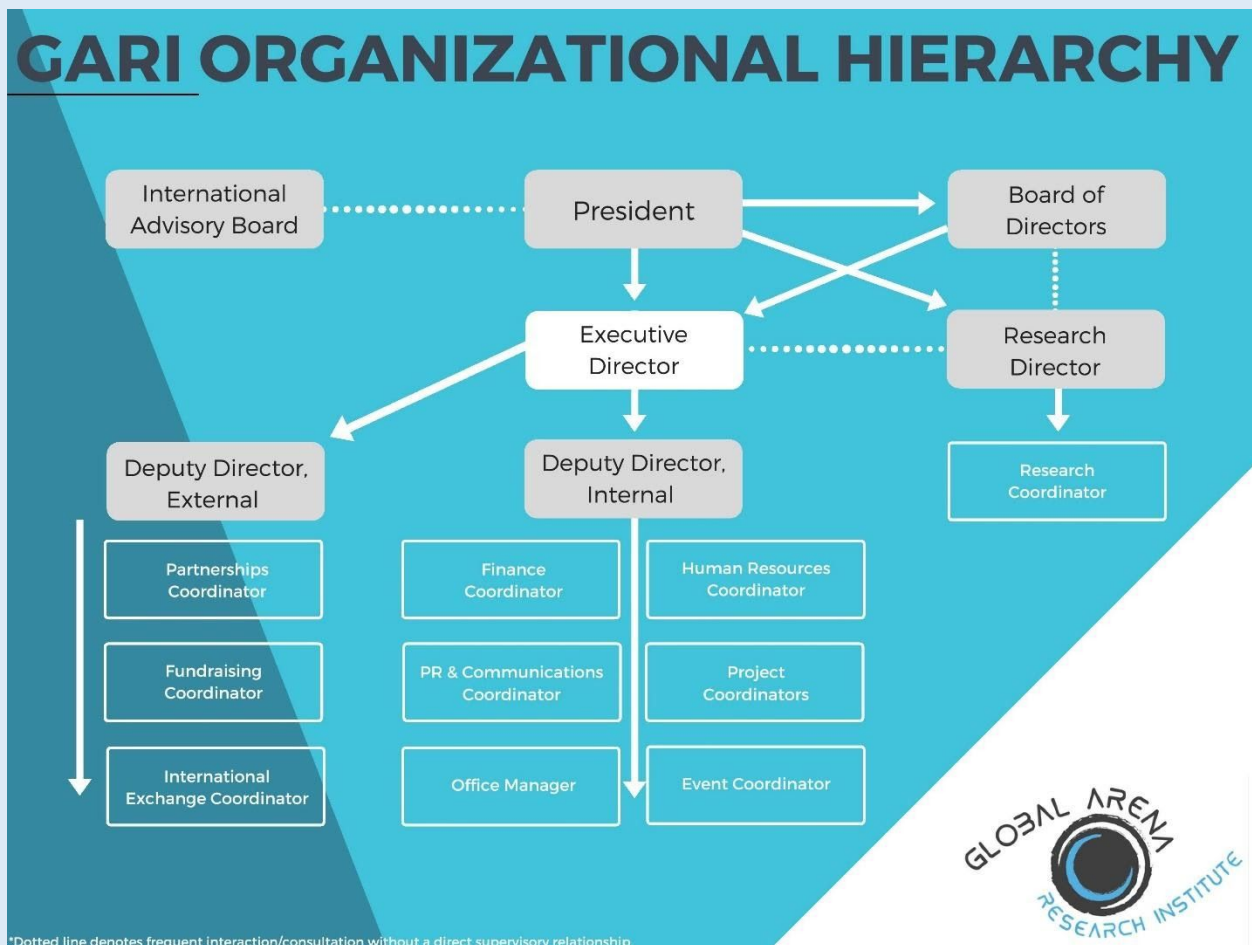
GARI ORGANIZATIONAL HIERARCHY

International Advisory Board

President

Board of Directors

Executive Director

Research Director

Deputy Director, External

Deputy Director, Internal

Research Coordinator

Partnerships Coordinator

Fundraising Coordinator

International Exchange Coordinator

Finance Coordinator

Human Resources Coordinator

PR & Communications Coordinator

Project Coordinators

Office Manager

Event Coordinator

GLOBAL ARENA RESEARCH INSTITUTE

*Dotted line denotes frequent interaction/consultation without a direct supervisory relationship